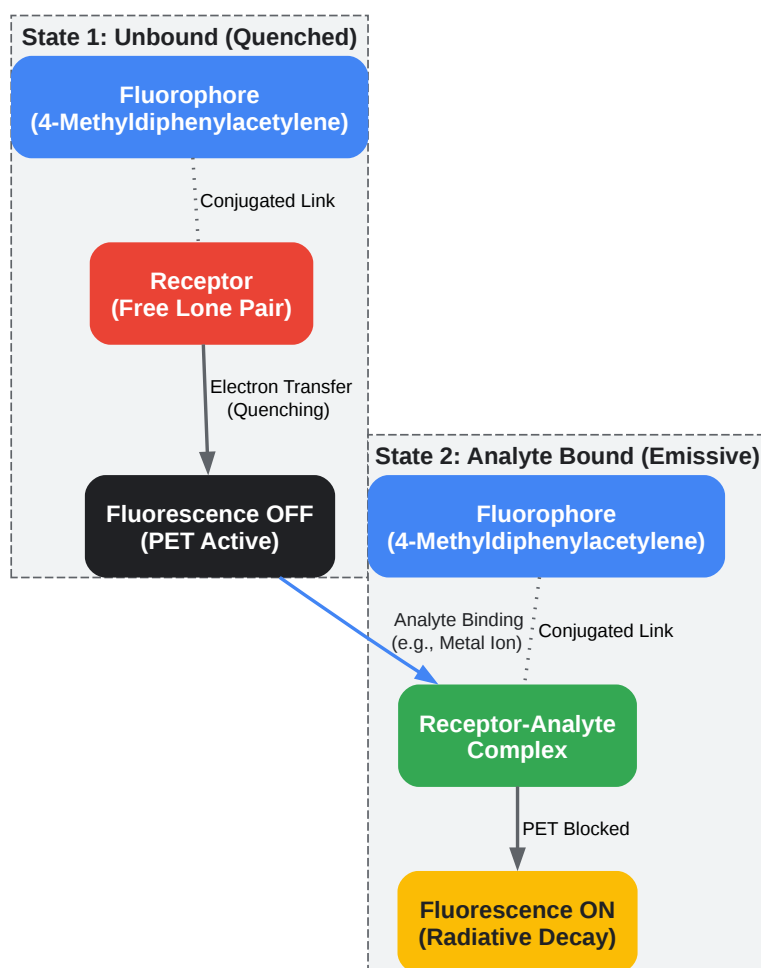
State 1: Unbound (Quenched)

Fluorophore
(4-Methyldiphenylacetylene)

Conjugated Link

Receptor
(Free Lone Pair)

Electron Transfer
(Quenching)

Fluorescence OFF
(PET Active)

State 2: Analyte Bound (Emissive)

Fluorophore
(4-Methyldiphenylacetylene)

Analyte Binding
(e.g., Metal Ion)

Conjugated Link

Receptor-Analyte
Complex

PET Blocked

Fluorescence ON
(Radiative Decay)